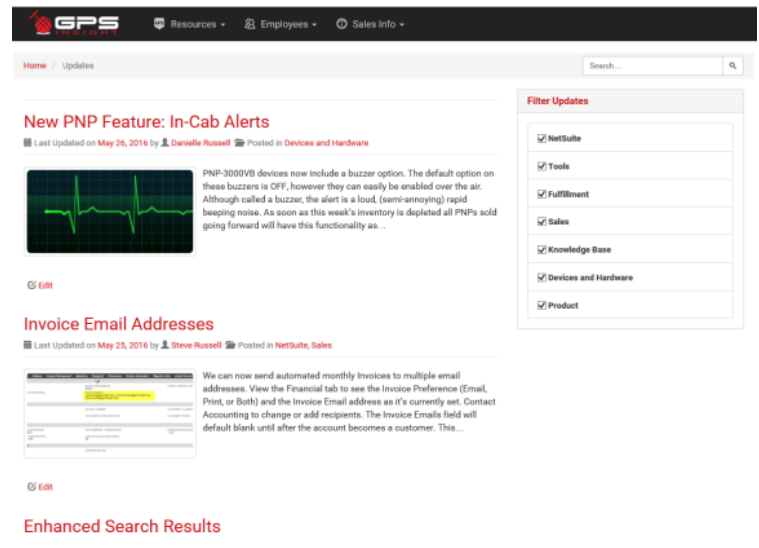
GPS INSIGHT

Resources ▾ Employees ▾ Sales Info ▾

Home / Updates

Search...

New PNP Feature: In-Cab Alerts

Last Updated on May 26, 2016 by Danielle Russell Posted in Devices and Hardware

PNP-3000VB devices now include a buzzer option. The default option on these buzzers is OFF, however they can easily be enabled over the air. Although called a buzzer, the alert is a loud, (semi-annoying) rapid beeping noise. As soon as this week's inventory is depleted all PNPs sold going forward will have this functionality as...

Edit

Invoice Email Addresses

Last Updated on May 25, 2016 by Steve Russell Posted in NetSuite, Sales

We can now send automated monthly Invoices to multiple email addresses. View the Financial tab to see the Invoice Preference (Email, Print, or Both) and the Invoice Email address as it's currently set. Contact Accounting to change or add recipients. The Invoice Emails field will default blank until after the account becomes a customer. This...

Edit

Enhanced Search Results

Filter Updates

NetSuite

Tools

Fulfillment

Sales

Knowledge Base

Devices and Hardware

Product